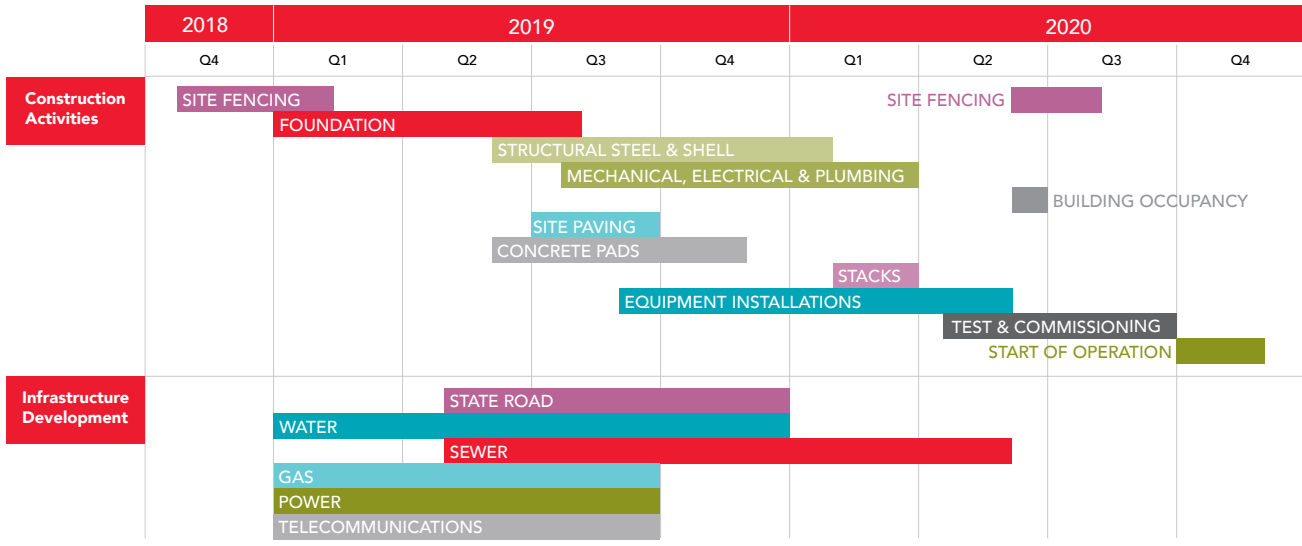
| 2018 | 2019 | | | | 2020 | | | |
|---|---|---|---|---|---|---|---|---|
| Q4 | Q1 | Q2 | Q3 | Q4 | Q1 | Q2 | Q3 | Q4 |

Construction Activities

SITE FENCING
FOUNDATION
SITE FENCING
STRUCTURAL STEEL & SHELL
MECHANICAL, ELECTRICAL & PLUMBING
BUILDING OCCUPANCY
SITE PAVING
CONCRETE PADS
STACKS
EQUIPMENT INSTALLATIONS
TEST & COMMISSIONING
START OF OPERATION

Infrastructure Development

STATE ROAD
WATER
SEWER
GAS
POWER
TELECOMMUNICATIONS